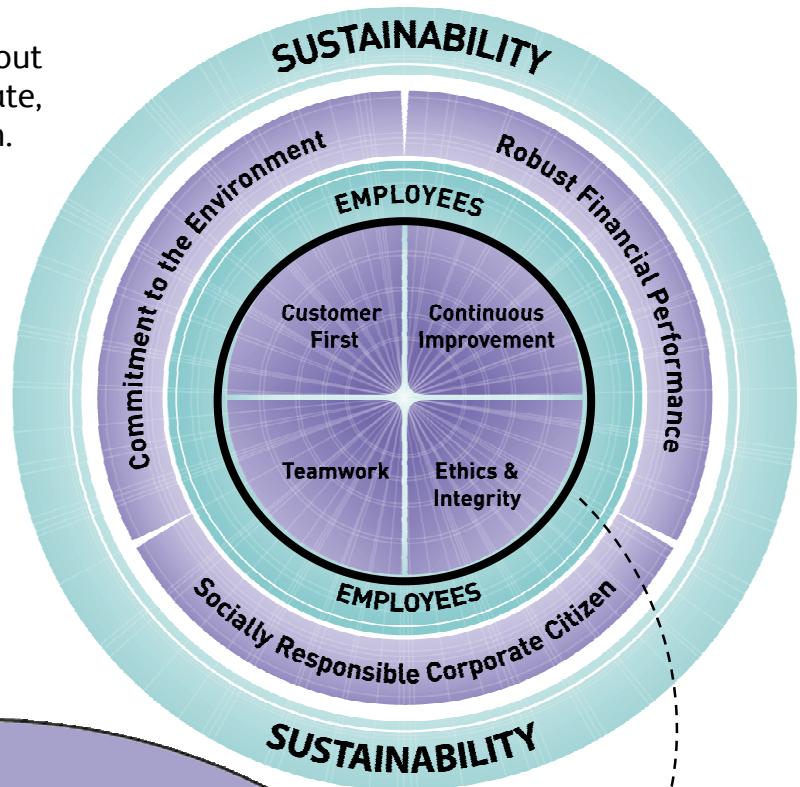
out
ute,
n.

SUSTAINABILITY

Commitment to the Environment

Robust Financial Performance

EMPLOYEES

Customer First

Continuous Improvement

Teamwork

Ethics & Integrity

EMPLOYEES

Socially Responsible Corporate Citizen

SUSTAINABILITY